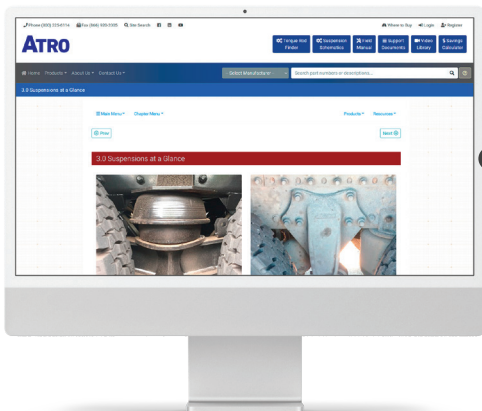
Phone (800) 223-6114 Fax (866) 935-5935 Site Search

Where to Buy Login Register

ATRO

Torque Rod Finder
Suspension Schematics
Field Manual
Support Documents
Video Library
Savings Calculator

Home Products About Us Contact Us

Select Manufacturer

Search part numbers or descriptions...

3.0 Suspensions at a Glance

Main Menu Chapter Menu

Products Resources

Print

Next

3.0 Suspensions at a Glance